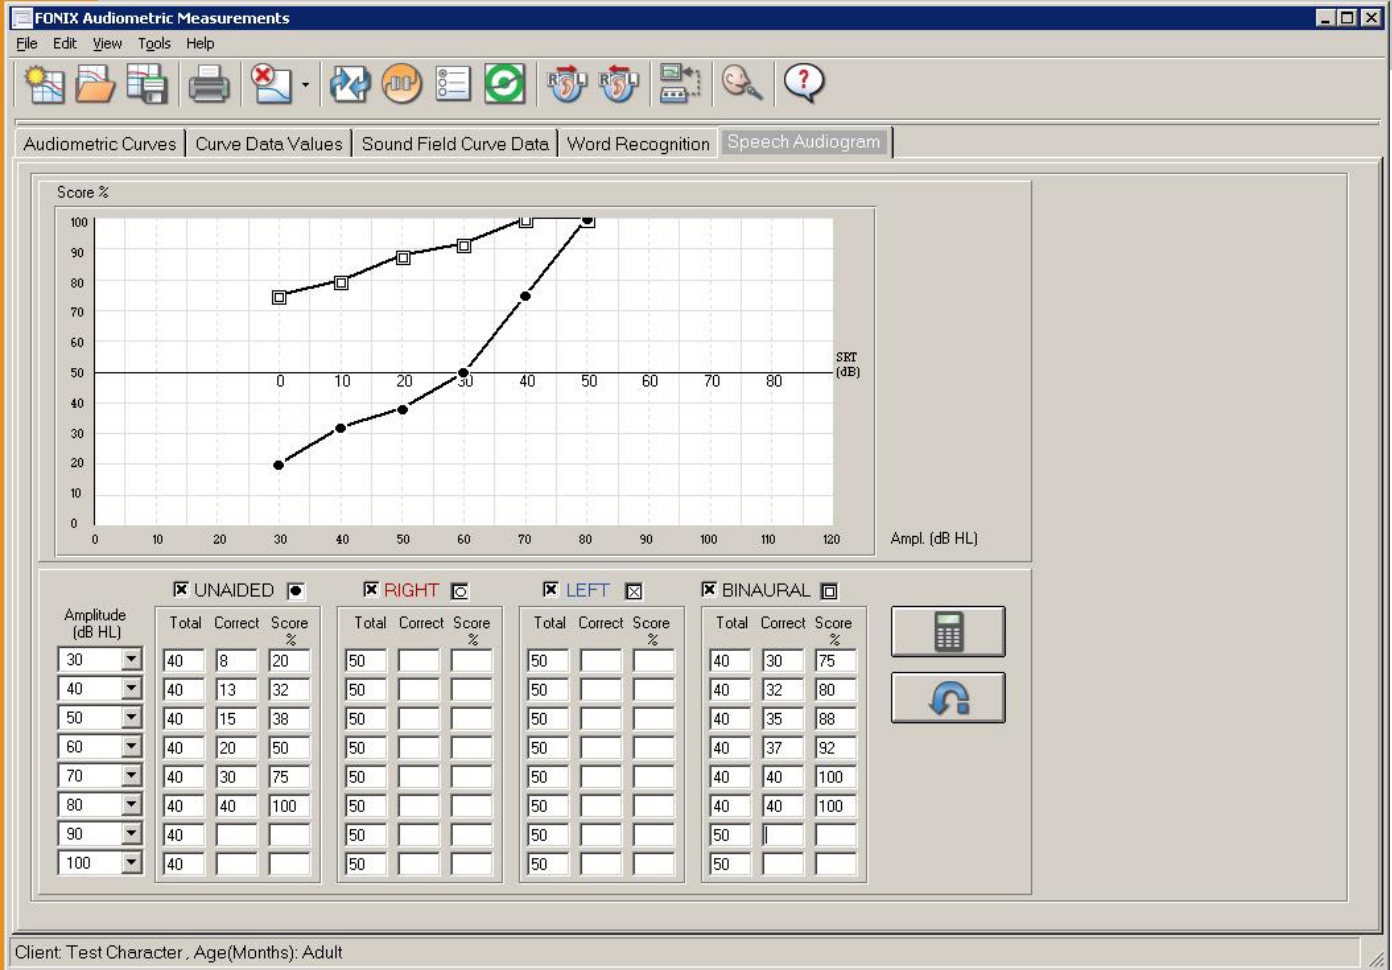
FONIX Audiometric Measurements

File Edit View Tools Help

Audiometric Curves | Curve Data Values | Sound Field Curve Data | Word Recognition | Speech Audiogram

Score %

100
90
80
70
60
50
40
30
20
10
0

0 10 20 30 40 50 60 70 80

SRT (dB)

0 10 20 30 40 50 60 70 80 90 100 110 120

Ampl. (dB HL)

Amplitude (dB HL)

UNAIDED

RIGHT

LEFT

BINAURAL

| Amplitude (dB HL) | Total | Correct | Score % | Total | Correct | Score % | Total | Correct | Score % | Total | Correct | Score % |
|---|---|---|---|---|---|---|---|---|---|---|---|---|
| 30 | 40 | 8 | 20 | 50 | | | 50 | | | 40 | 30 | 75 |
| 40 | 40 | 13 | 32 | 50 | | | 50 | | | 40 | 32 | 80 |
| 50 | 40 | 15 | 38 | 50 | | | 50 | | | 40 | 35 | 88 |
| 60 | 40 | 20 | 50 | 50 | | | 50 | | | 40 | 37 | 92 |
| 70 | 40 | 30 | 75 | 50 | | | 50 | | | 40 | 40 | 100 |
| 80 | 40 | 40 | 100 | 50 | | | 50 | | | 40 | 40 | 100 |
| 90 | 40 | | | 50 | | | 50 | | | 50 | | |
| 100 | 40 | | | 50 | | | 50 | | | 50 | | |

Client: Test Character , Age(Months): Adult